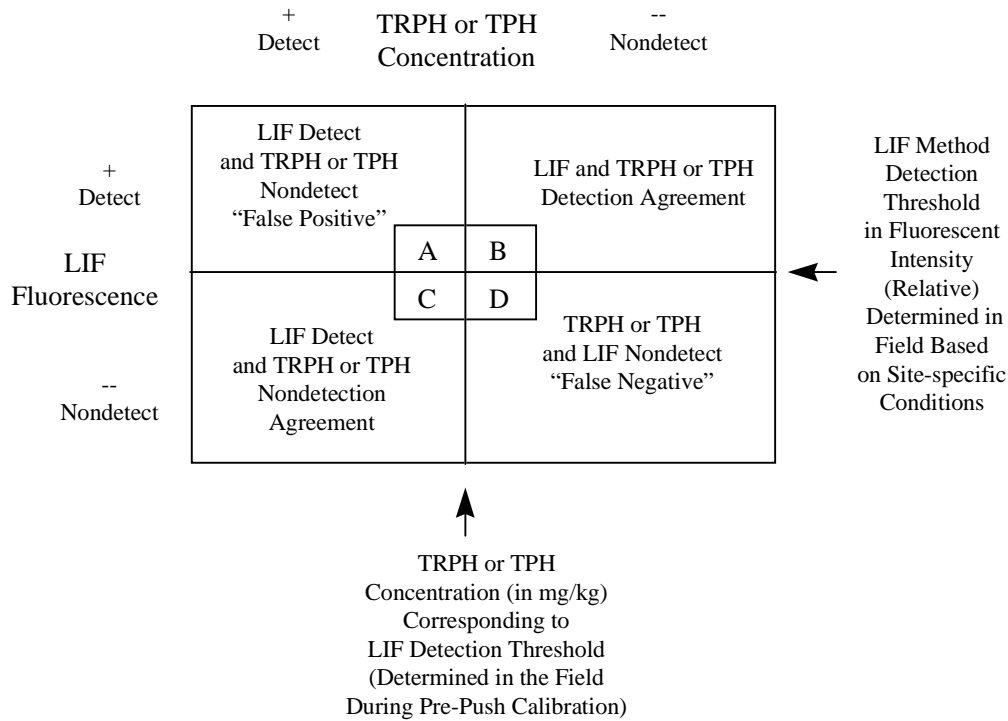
+
Detect

TRPH or TPH
Concentration

--
Nondetect

+
Detect

LIF
Fluorescence

--
Nondetect

LIF Detect and TRPH or TPH Nondetect "False Positive"

LIF and TRPH or TPH Detection Agreement

A

B

C

D

LIF Detect and TRPH or TPH Nondetection Agreement

TRPH or TPH and LIF Nondetect "False Negative"

LIF Method Detection Threshold in Fluorescent Intensity (Relative) Determined in Field Based on Site-specific Conditions

TRPH or TPH Concentration (in mg/kg) Corresponding to LIF Detection Threshold (Determined in the Field During Pre-Push Calibration)